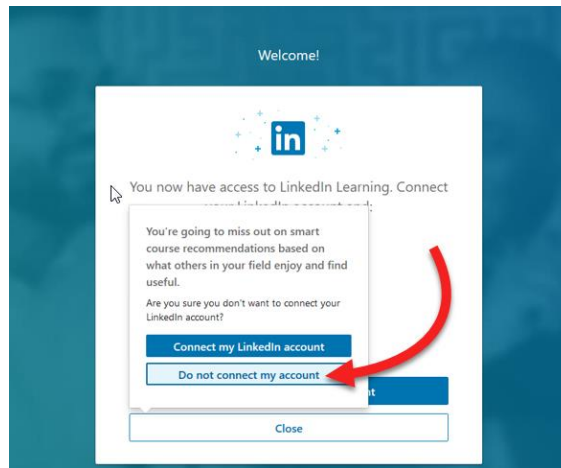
Welcome!

in

You now have access to LinkedIn Learning. Connect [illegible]

You're going to miss out on smart course recommendations based on what others in your field enjoy and find useful.

Are you sure you don't want to connect your LinkedIn account?

Connect my LinkedIn account

Do not connect my account

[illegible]nt

Close